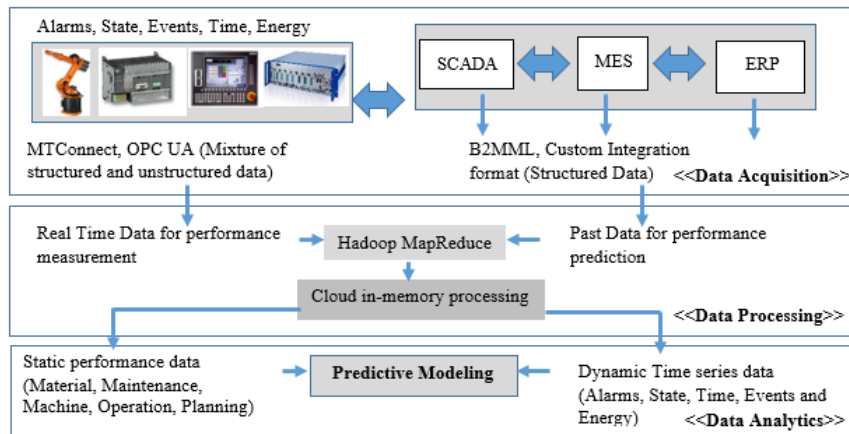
Alarms, State, Events, Time, Energy

SCADA

MES

ERP

MTConnect, OPC UA (Mixture of structured and unstructured data)

B2MML, Custom Integration format (Structured Data)

<<**Data Acquisition**>>

Real Time Data for performance measurement

Hadoop MapReduce

Past Data for performance prediction

Cloud in-memory processing

<<**Data Processing**>>

Static performance data (Material, Maintenance, Machine, Operation, Planning)

**Predictive Modeling**

Dynamic Time series data (Alarms, State, Time, Events and Energy)

<<**Data Analytics**>>